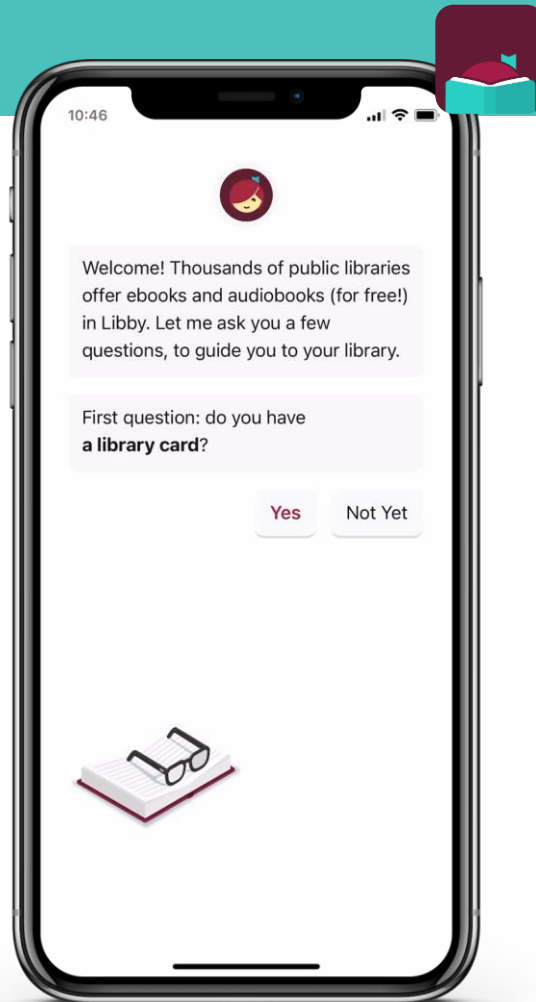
10:46

Welcome! Thousands of public libraries offer ebooks and audiobooks (for free!) in Libby. Let me ask you a few questions, to guide you to your library.

First question: do you have **a library card**?

Yes

Not Yet